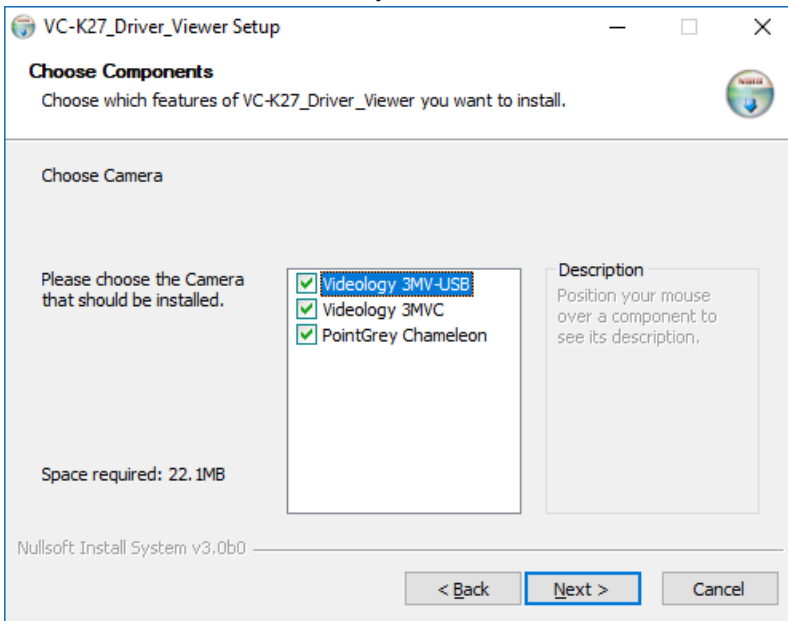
VC-K27_Driver_Viewer Setup

Choose Components

Choose which features of VC-K27_Driver_Viewer you want to install.

Choose Camera

Please choose the Camera that should be installed.

Videology 3MV-USB
Videology 3MVC
PointGrey Chameleon

Description

Position your mouse over a component to see its description.

Space required: 22.1MB

Nullsoft Install System v3.0b0

< Back
Next >
Cancel